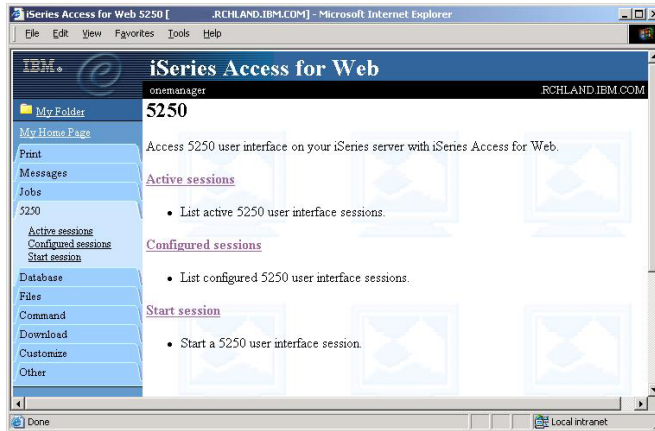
iSeries Access for Web 5250 [ .RCHLAND.IBM.COM] - Microsoft Internet Explorer

File Edit View Favorites Tools Help

IBM.

iSeries Access for Web

onemanager

.RCHLAND.IBM.COM

My Folder

My Home Page

Print

Messages

Jobs

5250

Active sessions

Configured sessions

Start session

Database

Files

Command

Download

Customize

Other

5250

Access 5250 user interface on your iSeries server with iSeries Access for Web.

Active sessions

• List active 5250 user interface sessions.

Configured sessions

• List configured 5250 user interface sessions.

Start session

• Start a 5250 user interface session.

Done

Local intranet